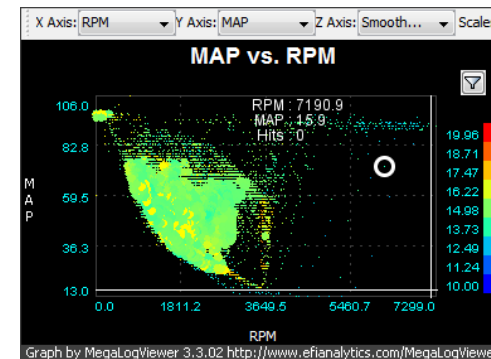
X Axis: RPM Y Axis: MAP Z Axis: Smooth... Scale

MAP vs. RPM

RPM : 7190.9
MAP : 15.9
Hits : 0

106.0
82.8
59.5
36.3
13.0

MAP

0.0 1811.2 3649.5 5460.7 7299.0

RPM

19.96
18.71
17.47
16.22
14.98
13.73
12.49
11.24
10.00

Graph by MegaLogViewer 3.3.02 http://www.efianalytics.com/MegaLogViewe